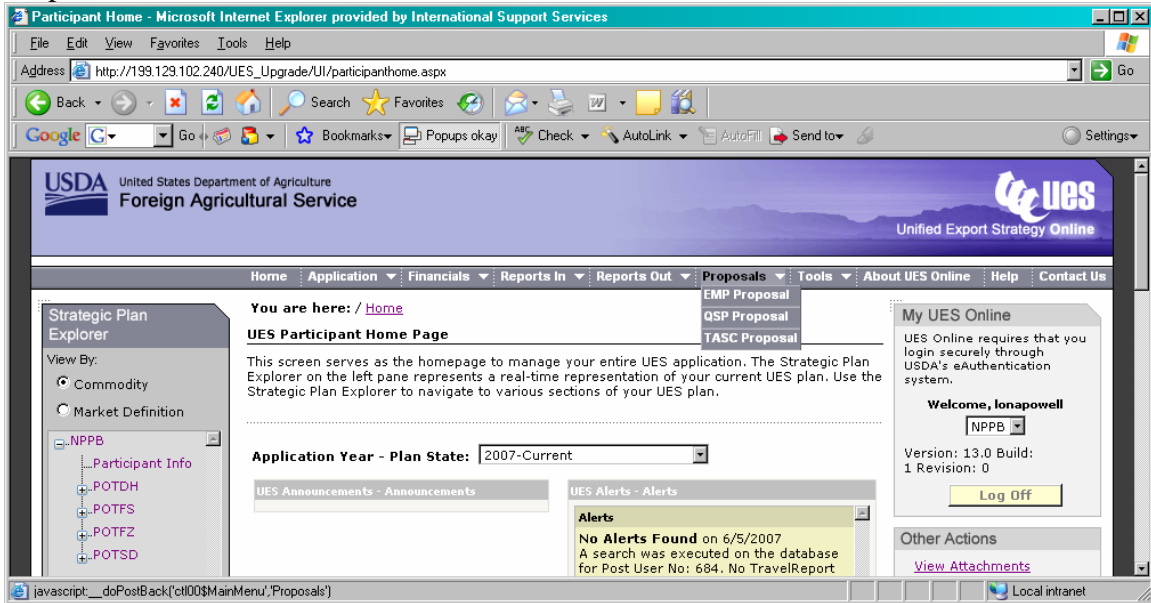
Participant Home - Microsoft Internet Explorer provided by International Support Services

File Edit View Favorites Tools Help

Address http://199.129.102.240/UES_Upgrade/UI/participanthome.aspx Go

Back Search Favorites

Google G Go Bookmarks Popups okay Check AutoLink AutoFill Send to Settings

USDA United States Department of Agriculture
Foreign Agricultural Service

UES
Unified Export Strategy Online

Home | Application | Financials | Reports In | Reports Out | Proposals | Tools | About UES Online | Help | Contact Us

EMP Proposal
QSP Proposal
TASC Proposal

Strategic Plan Explorer

View By:
Commodity
Market Definition

NPPB
Participant Info
POTDH
POTFS
POTFZ
POTSD

You are here: / Home

UES Participant Home Page

This screen serves as the homepage to manage your entire UES application. The Strategic Plan Explorer on the left pane represents a real-time representation of your current UES plan. Use the Strategic Plan Explorer to navigate to various sections of your UES plan.

Application Year - Plan State: 2007-Current

UES Announcements - Announcements

UES Alerts - Alerts

Alerts

No Alerts Found on 6/5/2007
A search was executed on the database for Post User No: 684. No TravelReport

My UES Online

UES Online requires that you login securely through USDA's eAuthentication system.

Welcome, lonapowell

NPPB

Version: 13.0 Build: 1 Revision: 0

Log Off

Other Actions

View Attachments

javascript:__doPostBack('ctl00$MainMenu','Proposals')

Local intranet